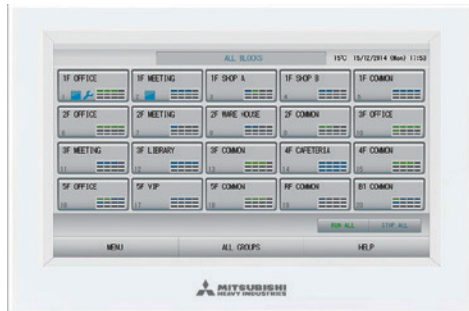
ALL BLOCKS

15°C 15/12/2014 (Mon) 17:53

| 1F OFFICE | 1F MEETING | 1F SHOP A | 1F SHOP B | 1F COMMON |
|---|---|---|---|---|
| 2F OFFICE | 2F MEETING | 2F WARE HOUSE | 2F COMMON | 3F OFFICE |
| 3F MEETING | 3F LIBRARY | 3F COMMON | 4F CAFETERIA | 4F COMMON |
| 5F OFFICE | 5F VIP | 5F COMMON | RF COMMON | B1 COMMON |

RUN ALL

STOP ALL

MENU

ALL GROUPS

HELP

MITSUBISHI HEAVY INDUSTRIES